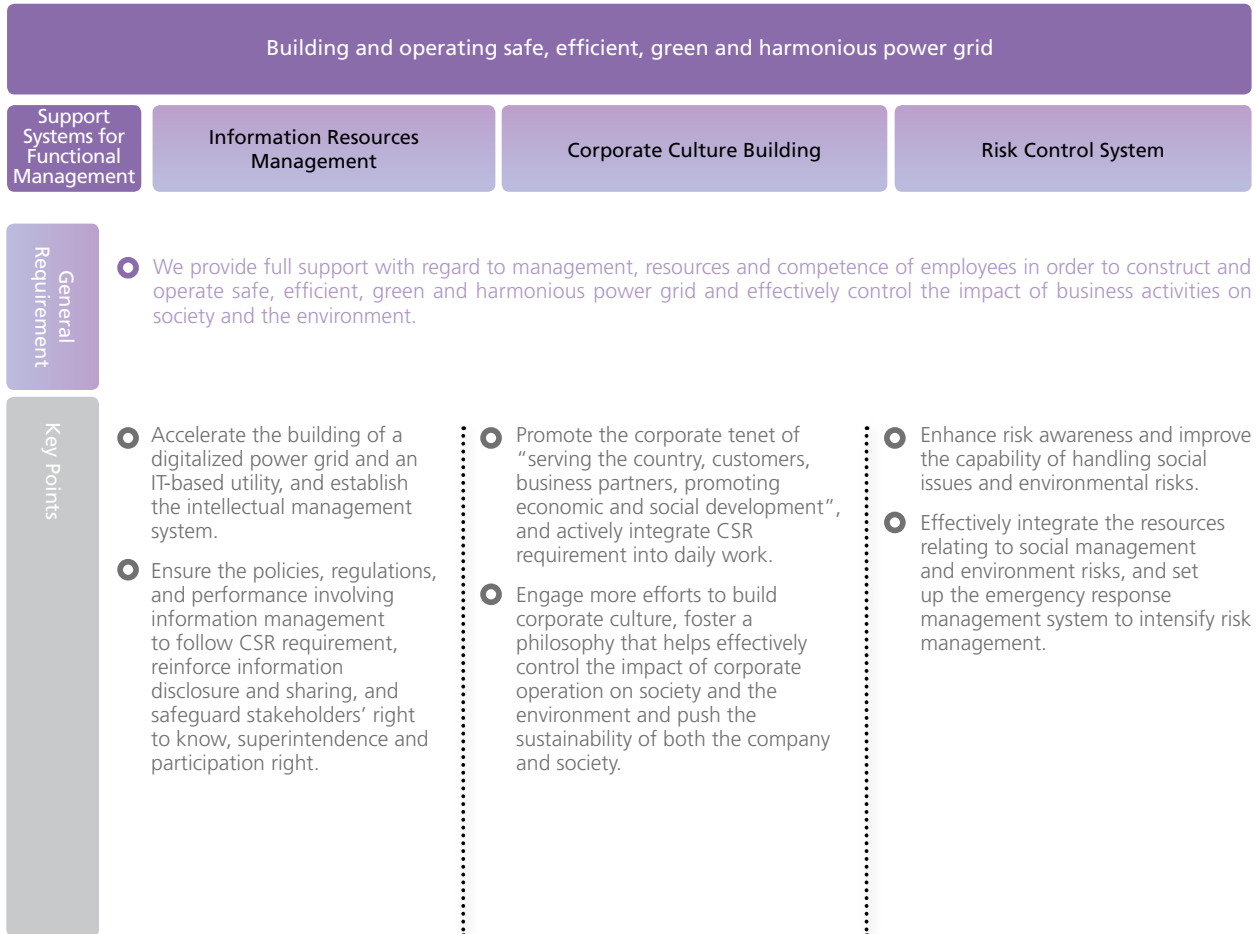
Building and operating safe, efficient, green and harmonious power grid

Support Systems for Functional Management

Information Resources Management

Corporate Culture Building

Risk Control System

General Requirement

We provide full support with regard to management, resources and competence of employees in order to construct and operate safe, efficient, green and harmonious power grid and effectively control the impact of business activities on society and the environment.

Key Points

Accelerate the building of a digitalized power grid and an IT-based utility, and establish the intellectual management system.

Ensure the policies, regulations, and performance involving information management to follow CSR requirement, reinforce information disclosure and sharing, and safeguard stakeholders' right to know, superintendence and participation right.

Promote the corporate tenet of "serving the country, customers, business partners, promoting economic and social development", and actively integrate CSR requirement into daily work.

Engage more efforts to build corporate culture, foster a philosophy that helps effectively control the impact of corporate operation on society and the environment and push the sustainability of both the company and society.

Enhance risk awareness and improve the capability of handling social issues and environmental risks.

Effectively integrate the resources relating to social management and environment risks, and set up the emergency response management system to intensify risk management.